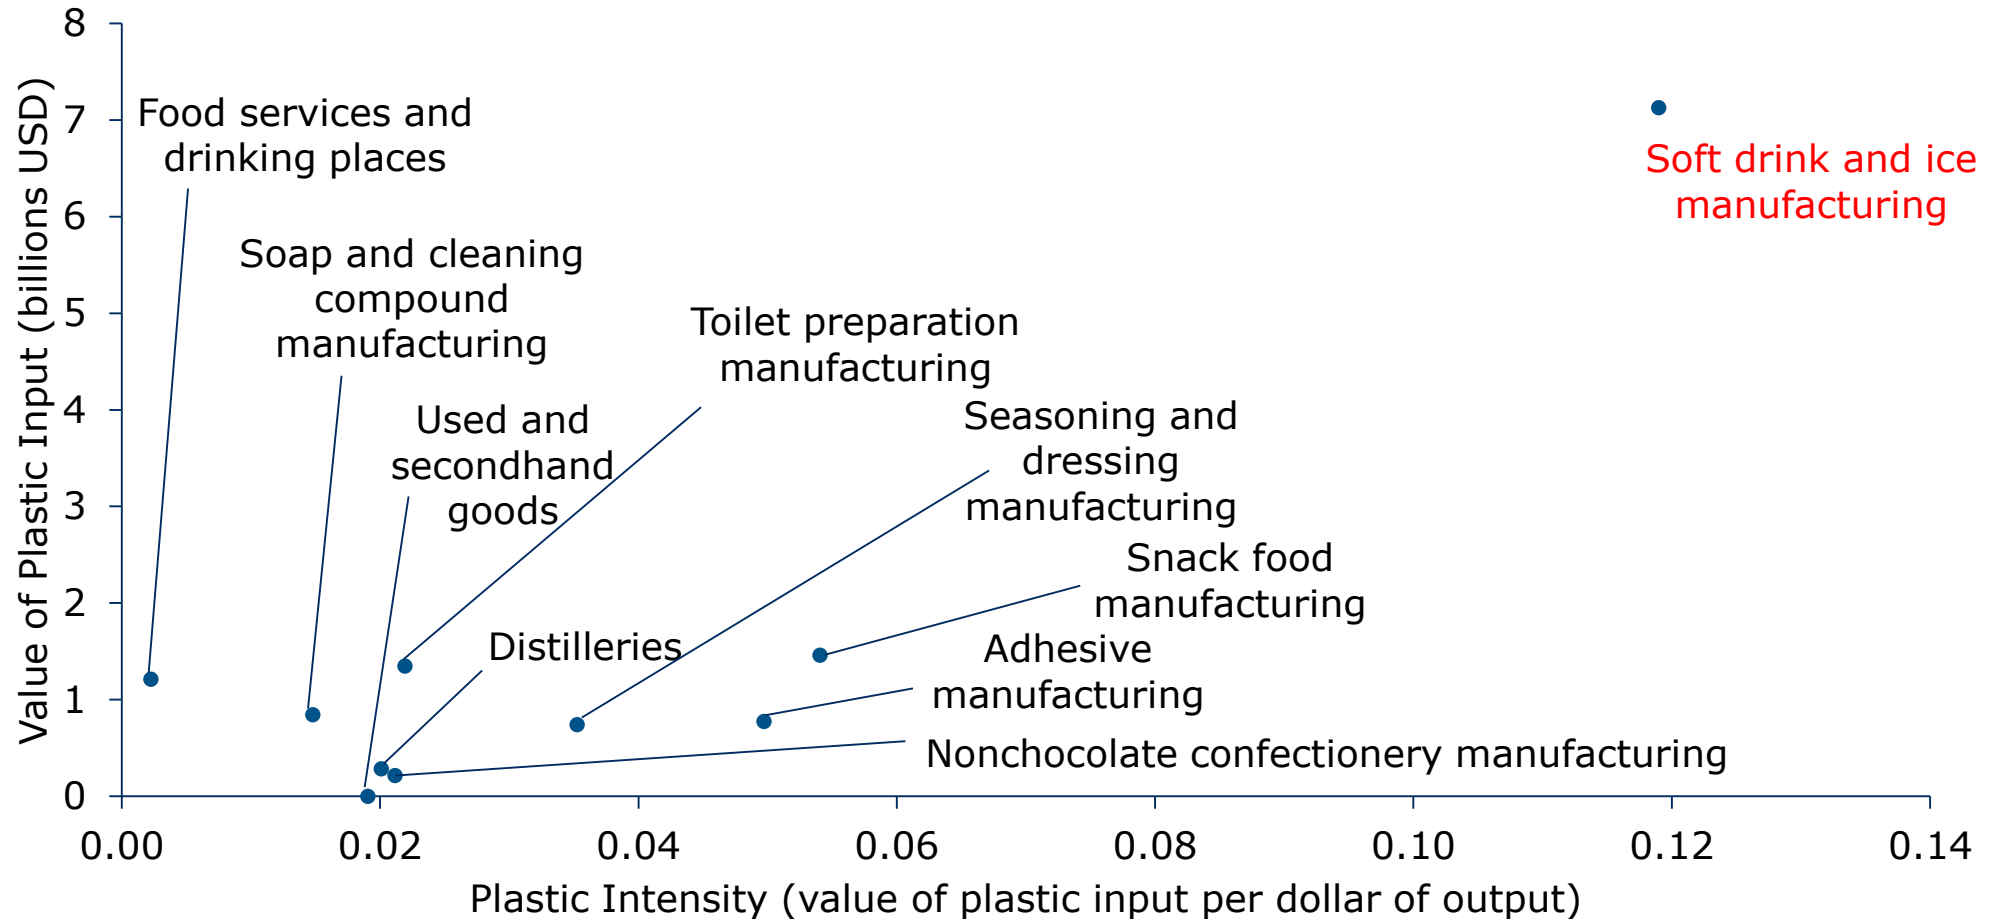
Value of Plastic Input (billions USD)

8
7
6
5
4
3
2
1
0

Food services and drinking places

Soap and cleaning compound manufacturing

Used and secondhand goods

Toilet preparation manufacturing

Seasoning and dressing manufacturing

Snack food manufacturing

Distilleries

Adhesive manufacturing

Nonchocolate confectionery manufacturing

Soft drink and ice manufacturing

0.00 0.02 0.04 0.06 0.08 0.10 0.12 0.14

Plastic Intensity (value of plastic input per dollar of output)